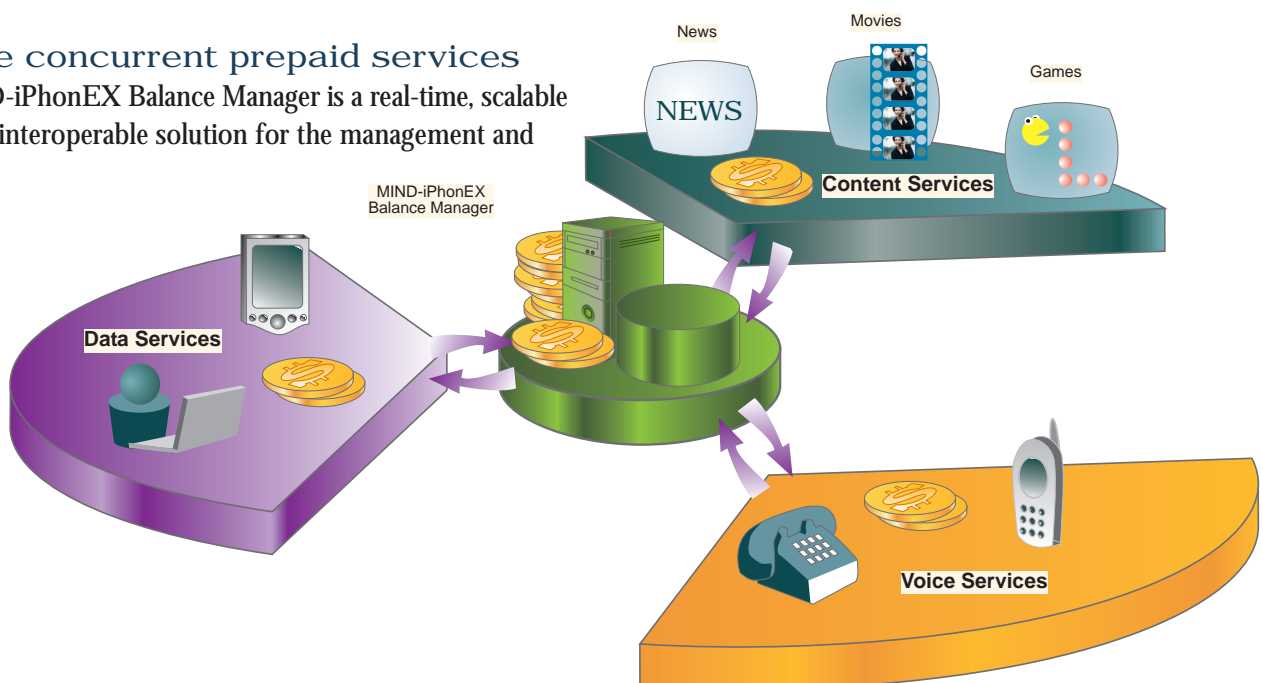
e concurrent prepaid services
D-iPhonEX Balance Manager is a real-time, scalable interoperable solution for the management and

News
Movies
Games
NEWS
Content Services

MIND-iPhonEX
Balance Manager

Data Services

Voice Services